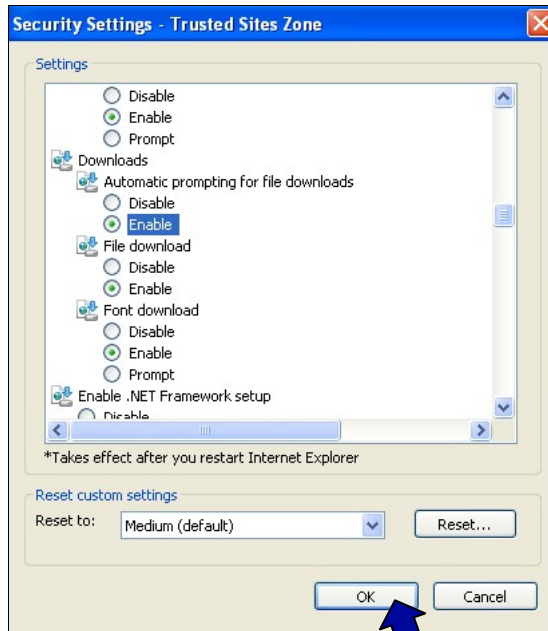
Security Settings - Trusted Sites Zone

Settings

Disable
Enable
Prompt
Downloads
Automatic prompting for file downloads
Disable
Enable
File download
Disable
Enable
Font download
Disable
Enable
Prompt
Enable .NET Framework setup
Disable

*Takes effect after you restart Internet Explorer

Reset custom settings
Reset to: Medium (default) Reset...

OK Cancel